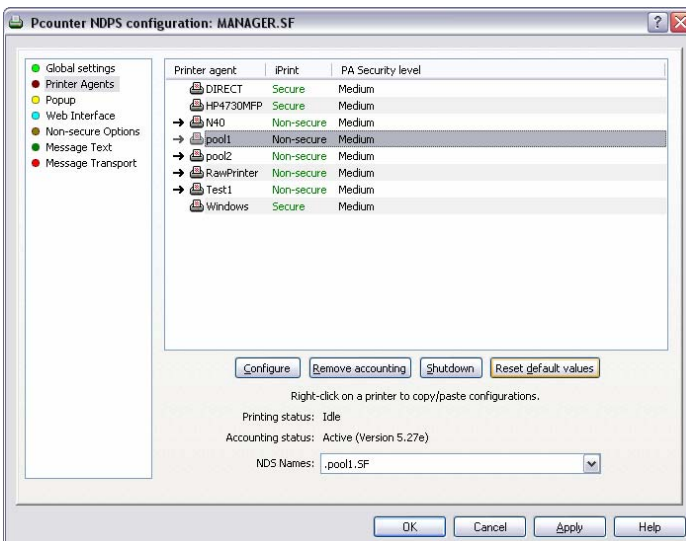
Pcounter NDPS configuration: MANAGER.SF

Global settings
Printer Agents
Popup
Web Interface
Non-secure Options
Message Text
Message Transport

| Printer agent | iPrint | PA Security level |
|---|---|---|
| DIRECT | Secure | Medium |
| HP4730MFP | Secure | Medium |
| N40 | Non-secure | Medium |
| pool1 | Non-secure | Medium |
| pool2 | Non-secure | Medium |
| RawPrinter | Non-secure | Medium |
| Test1 | Non-secure | Medium |
| Windows | Secure | Medium |

Configure
Remove accounting
Shutdown
Reset default values

Right-click on a printer to copy/paste configurations.

Printing status: Idle

Accounting status: Active (Version 5.27e)

NDS Names: .pool1.SF

OK
Cancel
Apply
Help